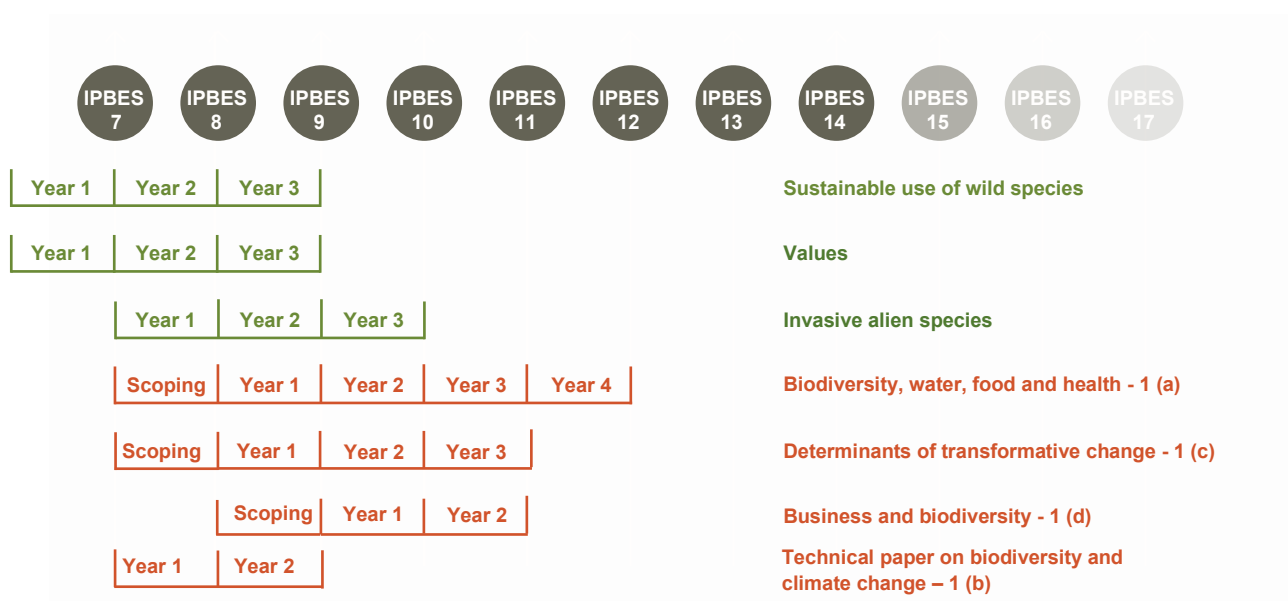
IPBES 7 IPBES 8 IPBES 9 IPBES 10 IPBES 11 IPBES 12 IPBES 13 IPBES 14 IPBES 15 IPBES 16 IPBES 17

Year 1 | Year 2 | Year 3 — Sustainable use of wild species

Year 1 | Year 2 | Year 3 — Values

Year 1 | Year 2 | Year 3 — Invasive alien species

Scoping | Year 1 | Year 2 | Year 3 | Year 4 — Biodiversity, water, food and health - 1 (a)

Scoping | Year 1 | Year 2 | Year 3 — Determinants of transformative change - 1 (c)

Scoping | Year 1 | Year 2 — Business and biodiversity - 1 (d)

Year 1 | Year 2 — Technical paper on biodiversity and climate change – 1 (b)